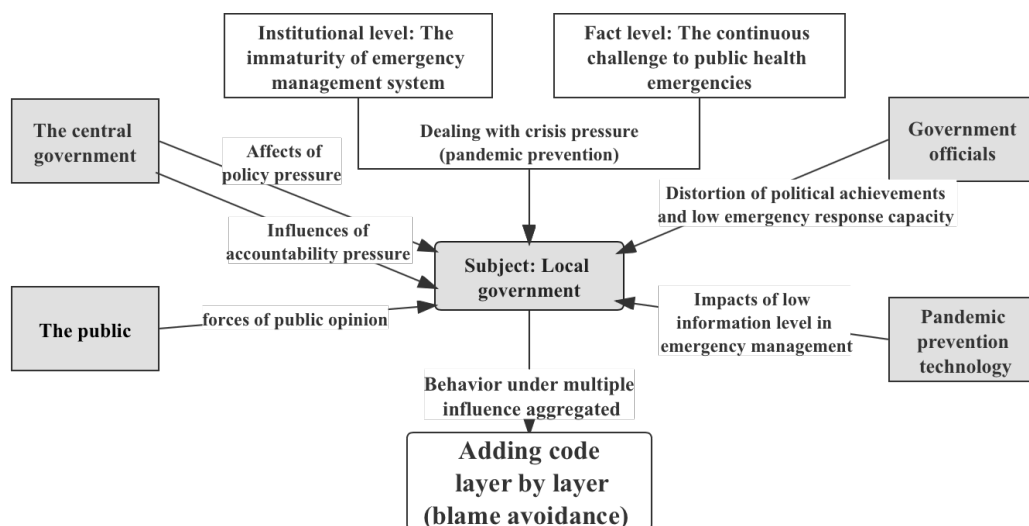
Institutional level: The immaturity of emergency management system

Fact level: The continuous challenge to public health emergencies

Dealing with crisis pressure (pandemic prevention)

The central government

Affects of policy pressure

Influences of accountability pressure

Government officials

Distortion of political achievements and low emergency response capacity

Subject: Local government

The public

forces of public opinion

Impacts of low information level in emergency management

Pandemic prevention technology

Behavior under multiple influence aggregated

Adding code layer by layer (blame avoidance)